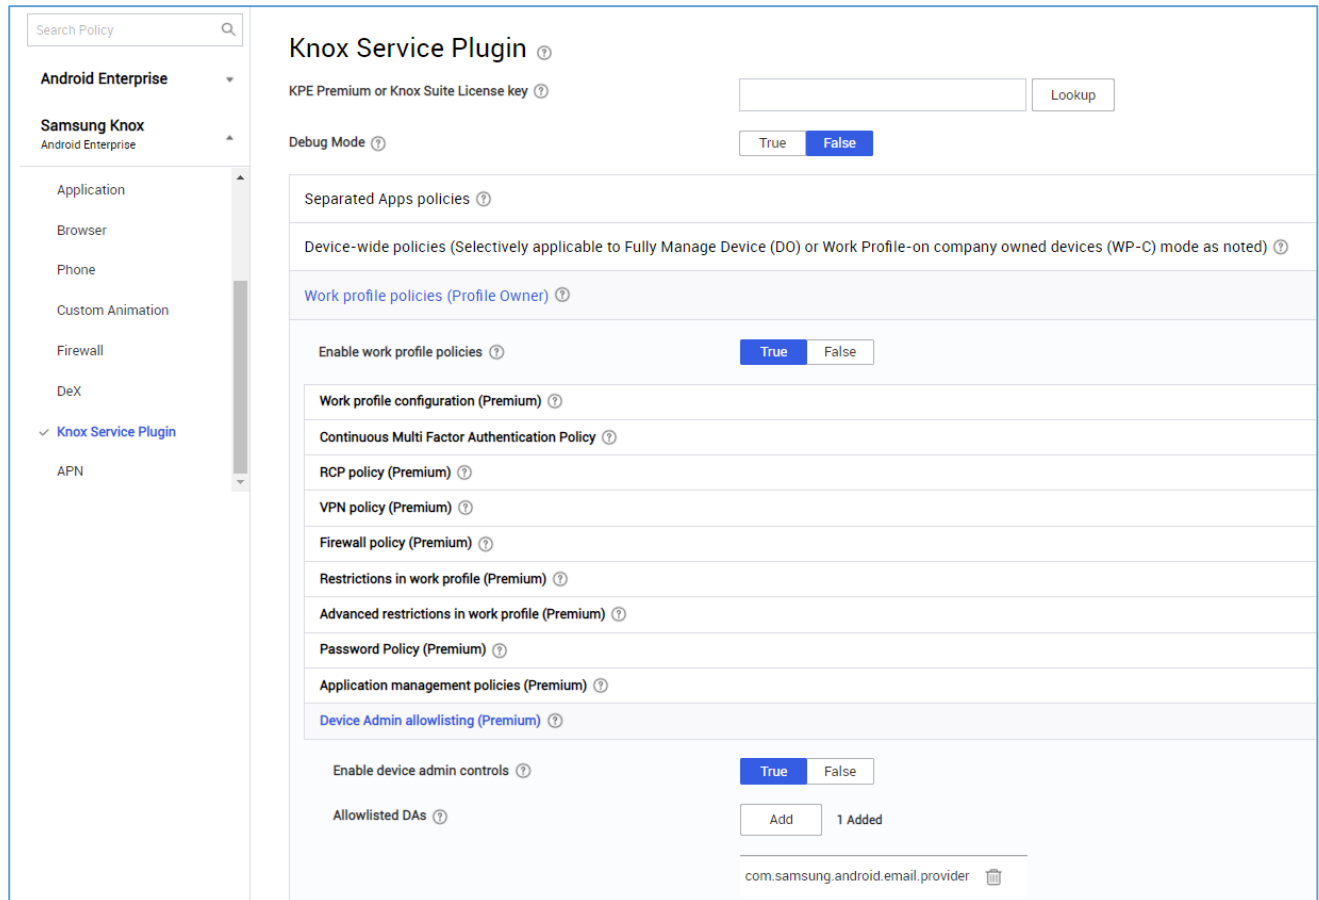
Search Policy

Android Enterprise

Samsung Knox
Android Enterprise

Application

Browser

Phone

Custom Animation

Firewall

DeX

Knox Service Plugin

APN

Knox Service Plugin

KPE Premium or Knox Suite License key

Lookup

Debug Mode

True False

Separated Apps policies

Device-wide policies (Selectively applicable to Fully Manage Device (DO) or Work Profile-on company owned devices (WP-C) mode as noted)

Work profile policies (Profile Owner)

Enable work profile policies

True False

Work profile configuration (Premium)

Continuous Multi Factor Authentication Policy

RCP policy (Premium)

VPN policy (Premium)

Firewall policy (Premium)

Restrictions in work profile (Premium)

Advanced restrictions in work profile (Premium)

Password Policy (Premium)

Application management policies (Premium)

Device Admin allowlisting (Premium)

Enable device admin controls

True False

Allowlisted DAs

Add 1 Added

com.samsung.android.email.provider